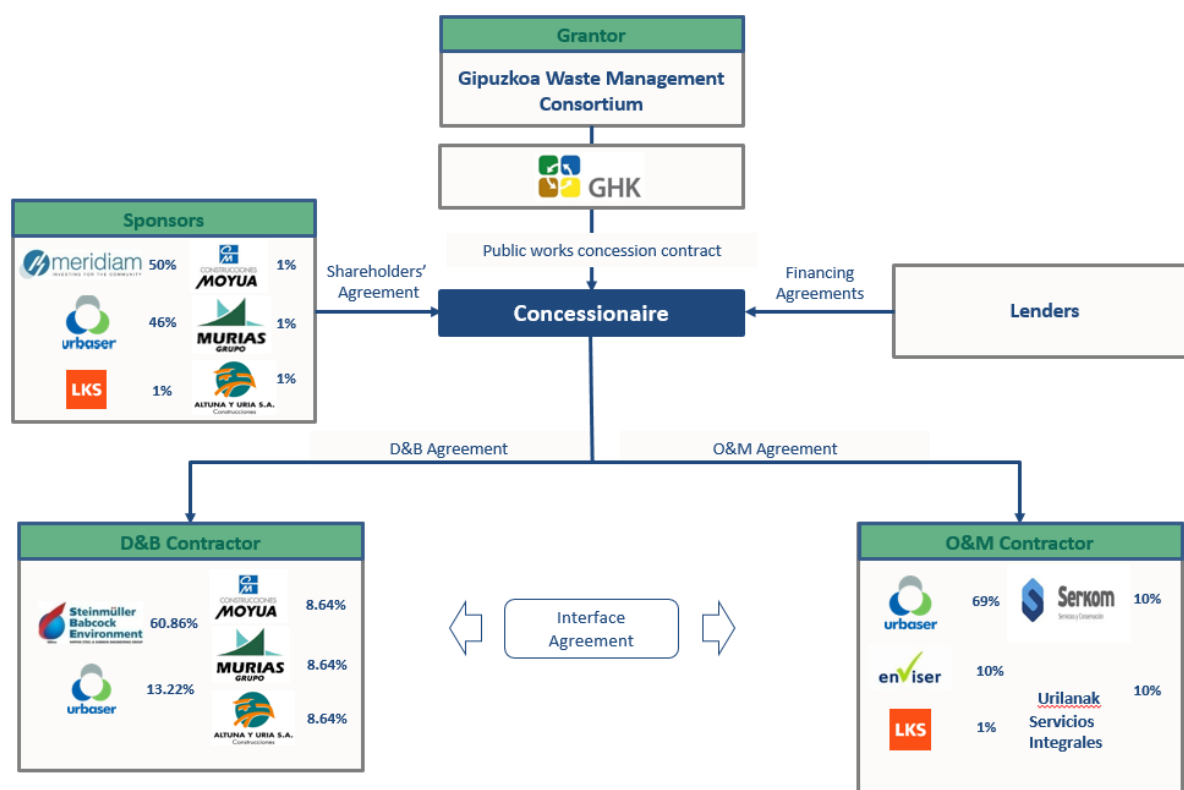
Grantor

Gipuzkoa Waste Management Consortium

GHK

Public works concession contract

Sponsors

meridiam INVESTING FOR THE COMMUNITY 50%

CONSTRUCCIONES MOYUA 1%

urbaser 46%

MURIAS GRUPO 1%

LKS 1%

ALTUNA Y URIA S.A. Construcciones 1%

Shareholders' Agreement

Concessionaire

Financing Agreements

Lenders

D&B Agreement

O&M Agreement

D&B Contractor

Steinmüller Babcock Environment 60.86%

CONSTRUCCIONES MOYUA 8.64%

MURIAS GRUPO 8.64%

urbaser 13.22%

ALTUNA Y URIA S.A. Construcciones 8.64%

Interface Agreement

O&M Contractor

urbaser 69%

Serkom 10%

enviser 10%

Urilanak Servicios Integrales 10%

LKS 1%